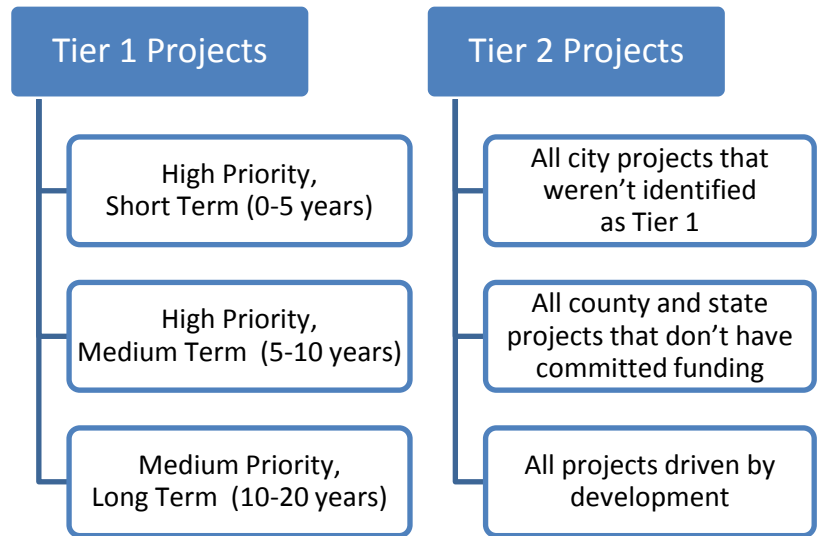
Tier 1 Projects

High Priority, Short Term (0-5 years)

High Priority, Medium Term (5-10 years)

Medium Priority, Long Term (10-20 years)

Tier 2 Projects

All city projects that weren't identified as Tier 1

All county and state projects that don't have committed funding

All projects driven by development